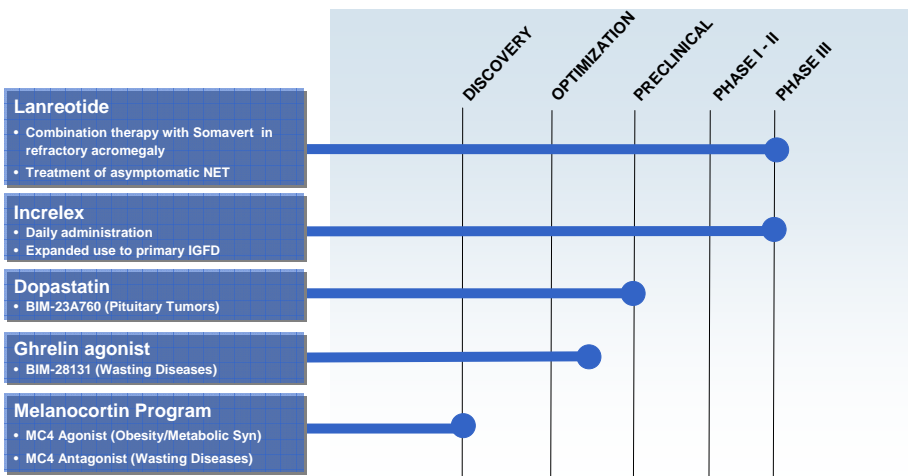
DISCOVERY
OPTIMIZATION
PRECLINICAL
PHASE I - II
PHASE III

Lanreotide
• Combination therapy with Somavert in refractory acromegaly
• Treatment of asymptomatic NET

Increlex
• Daily administration
• Expanded use to primary IGFD

Dopastatin
• BIM-23A760 (Pituitary Tumors)

Ghrelin agonist
• BIM-28131 (Wasting Diseases)

Melanocortin Program
• MC4 Agonist (Obesity/Metabolic Syn)
• MC4 Antagonist (Wasting Diseases)